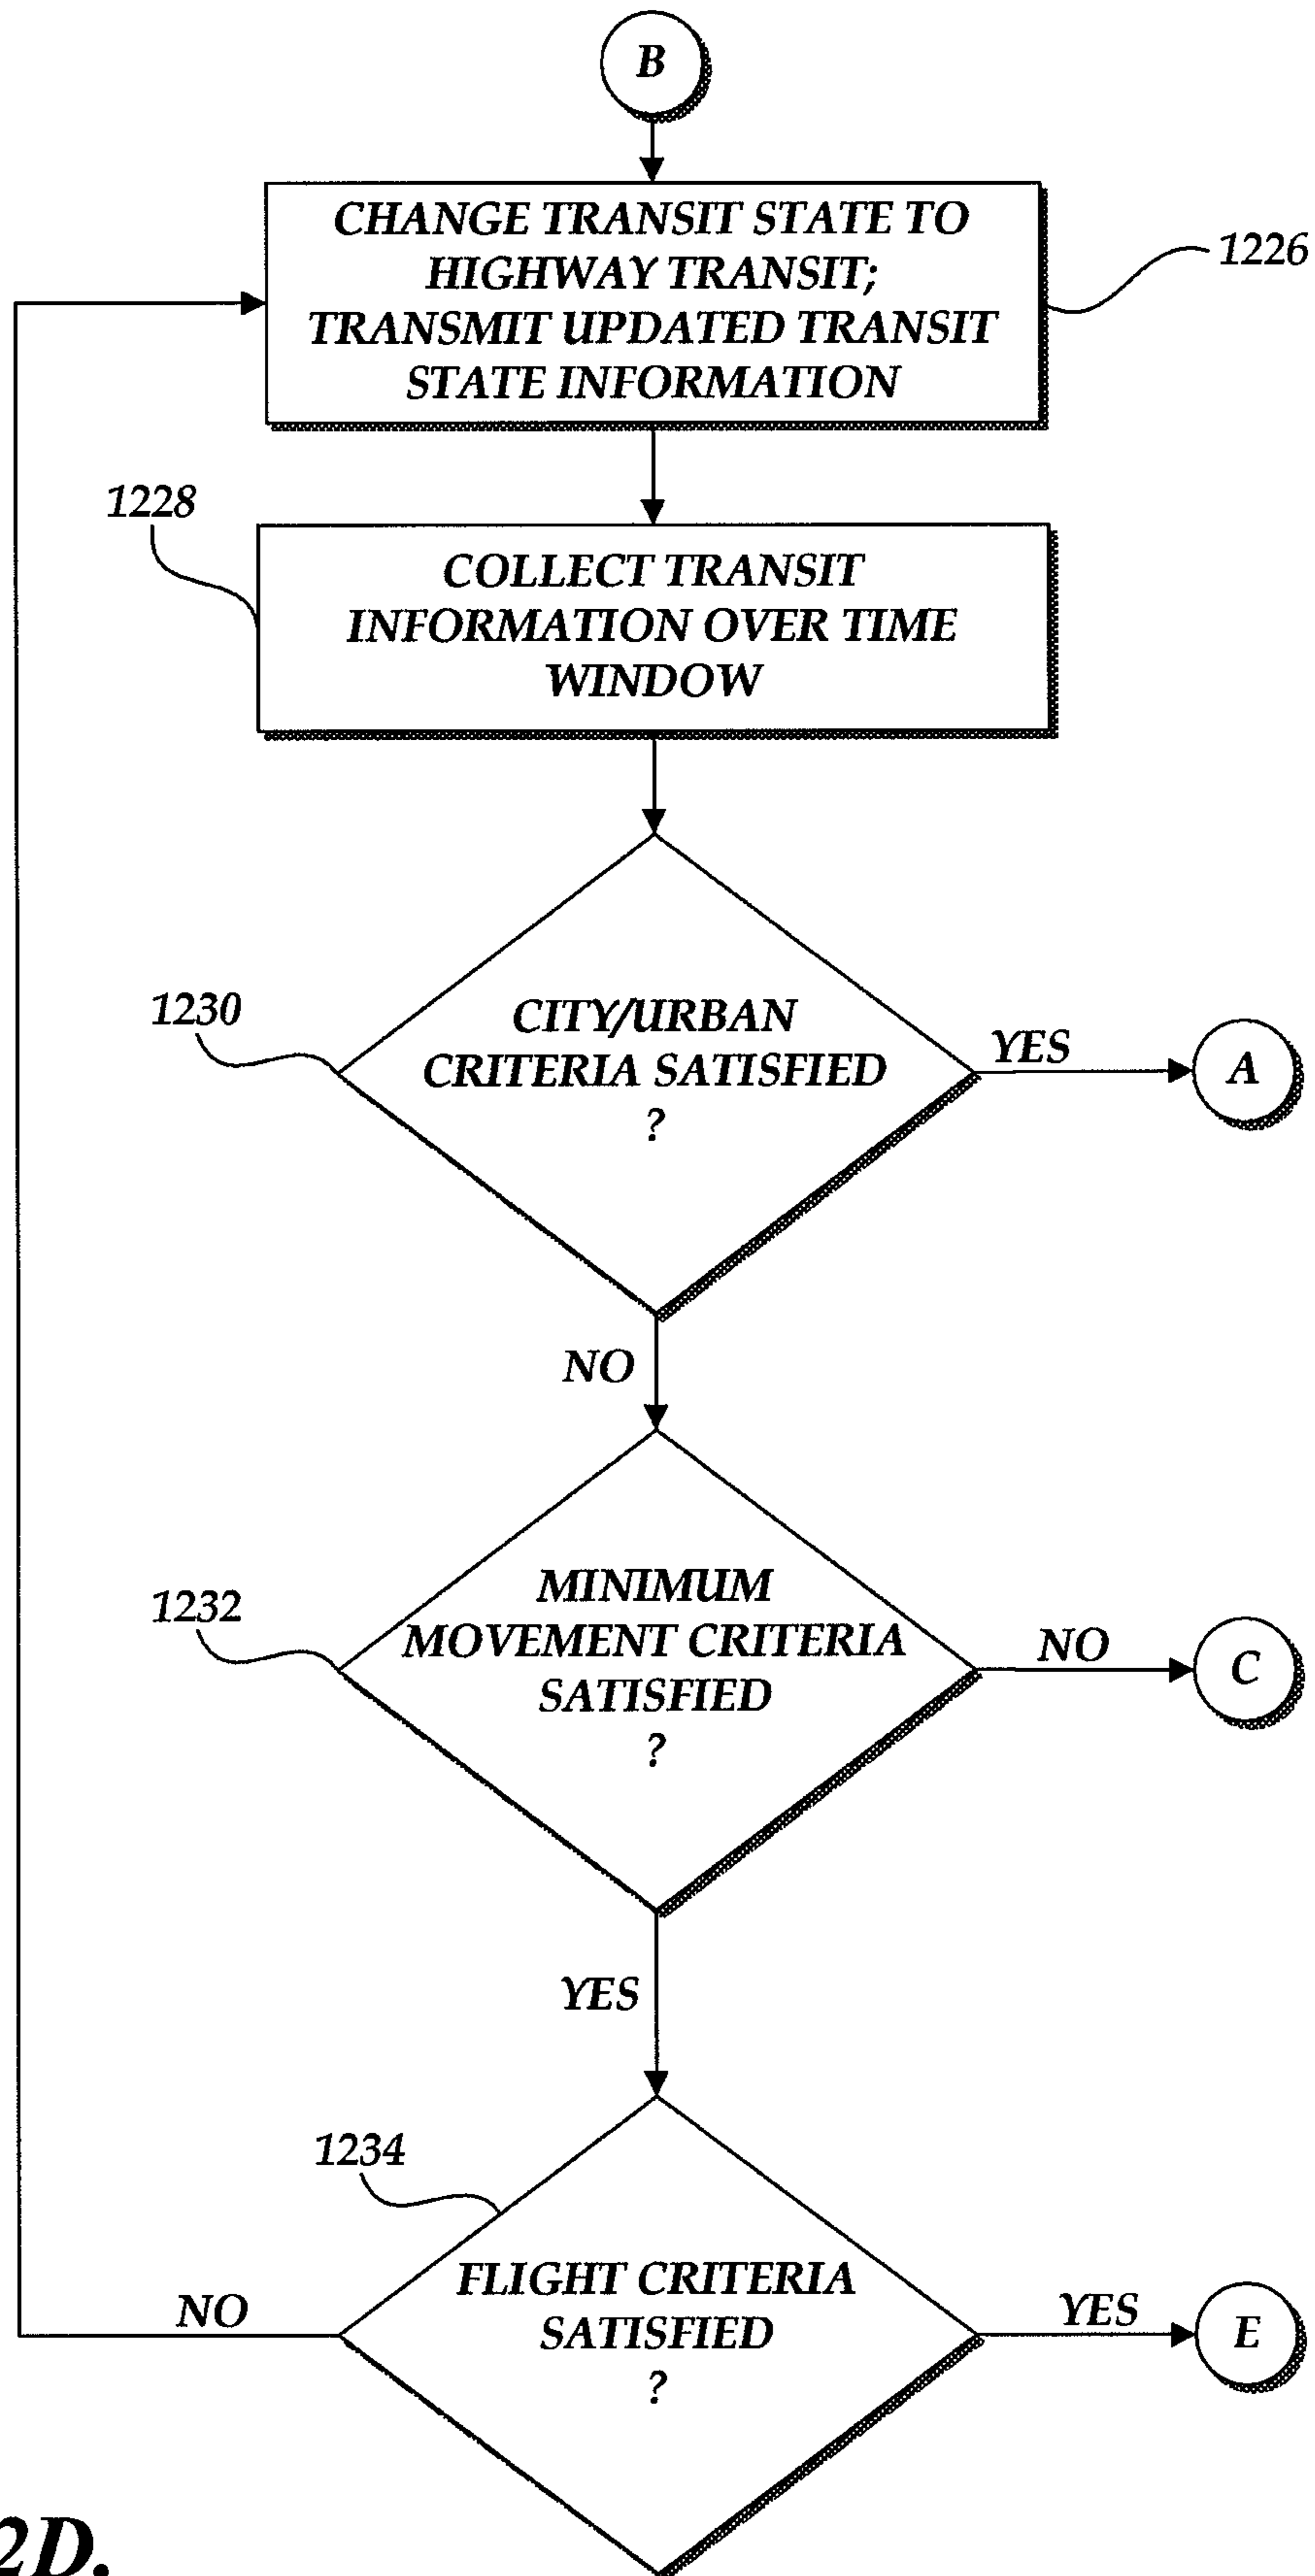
B

CHANGE TRANSIT STATE TO HIGHWAY TRANSIT; TRANSMIT UPDATED TRANSIT STATE INFORMATION

1226

1228

COLLECT TRANSIT INFORMATION OVER TIME WINDOW

1230

CITY/URBAN CRITERIA SATISFIED ?

YES

A

NO

1232

MINIMUM MOVEMENT CRITERIA SATISFIED ?

NO

C

YES

1234

FLIGHT CRITERIA SATISFIED ?

NO

YES

E

2D.